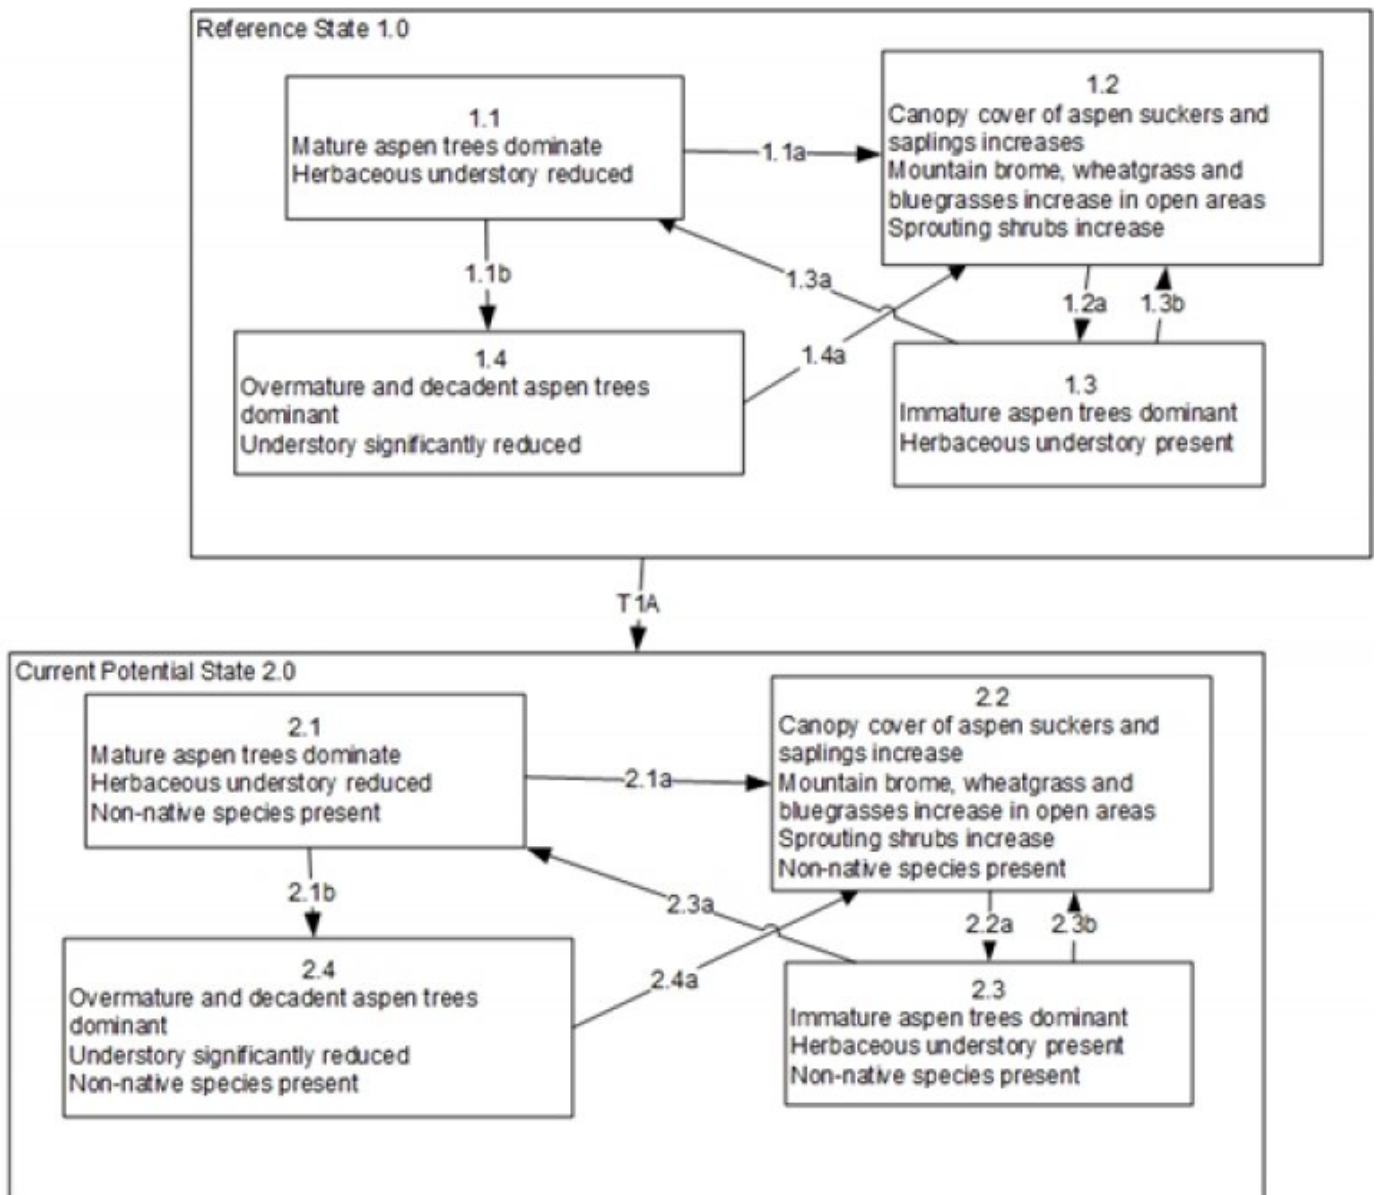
Reference State 1.0

1.1
Mature aspen trees dominate
Herbaceous understory reduced

1.1a

1.2
Canopy cover of aspen suckers and saplings increases
Mountain brome, wheatgrass and bluegrasses increase in open areas
Sprouting shrubs increase

1.1b

1.3a

1.2a

1.3b

1.4
Overmature and decadent aspen trees dominant
Understory significantly reduced

1.4a

1.3
Immature aspen trees dominant
Herbaceous understory present

T1A

Current Potential State 2.0

2.1
Mature aspen trees dominate
Herbaceous understory reduced
Non-native species present

2.1a

2.2
Canopy cover of aspen suckers and saplings increase
Mountain brome, wheatgrass and bluegrasses increase in open areas
Sprouting shrubs increase
Non-native species present

2.1b

2.3a

2.2a

2.3b

2.4
Overmature and decadent aspen trees dominant
Understory significantly reduced
Non-native species present

2.4a

2.3
Immature aspen trees dominant
Herbaceous understory present
Non-native species present